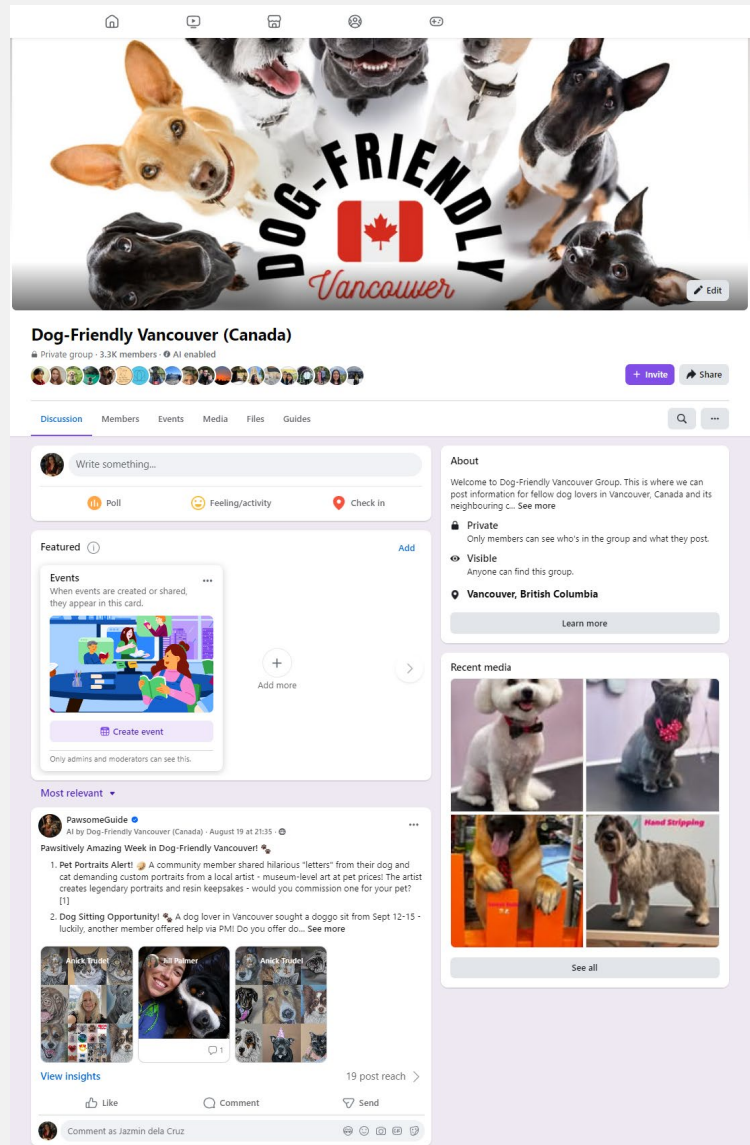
DOG-FRIENDLY
Vancouver

Edit

Dog-Friendly Vancouver (Canada)
Private group · 3.3K members · AI enabled

+ Invite
Share

Discussion
Members
Events
Media
Files
Guides

Write something...
Poll
Feeling/activity
Check in

Featured
Add

Events
When events are created or shared, they appear in this card.
Create event
Only admins and moderators can see this.

Add more

Most relevant

PawsomeGuide
AI by Dog-Friendly Vancouver (Canada) · August 19 at 21:35

Pawsitively Amazing Week in Dog-Friendly Vancouver!

1. Pet Portraits Alert! A community member shared hilarious "letters" from their dog and cat demanding custom portraits from a local artist - museum-level art at pet prices! The artist creates legendary portraits and resin keepsakes - would you commission one for your pet? [1]
2. Dog Sitting Opportunity! A dog lover in Vancouver sought a doggo sit from Sept 12-15 - luckily, another member offered help via PM! Do you offer do... See more

Anick Trudel
Jill Palmer
1
Anick Trudel

View insights
19 post reach

Like
Comment
Send

Comment as Jazmin dela Cruz

About
Welcome to Dog-Friendly Vancouver Group. This is where we can post information for fellow dog lovers in Vancouver, Canada and its neighbouring c... See more

Private
Only members can see who's in the group and what they post.

Visible
Anyone can find this group.

Vancouver, British Columbia

Learn more

Recent media

Hand Stripping

See all